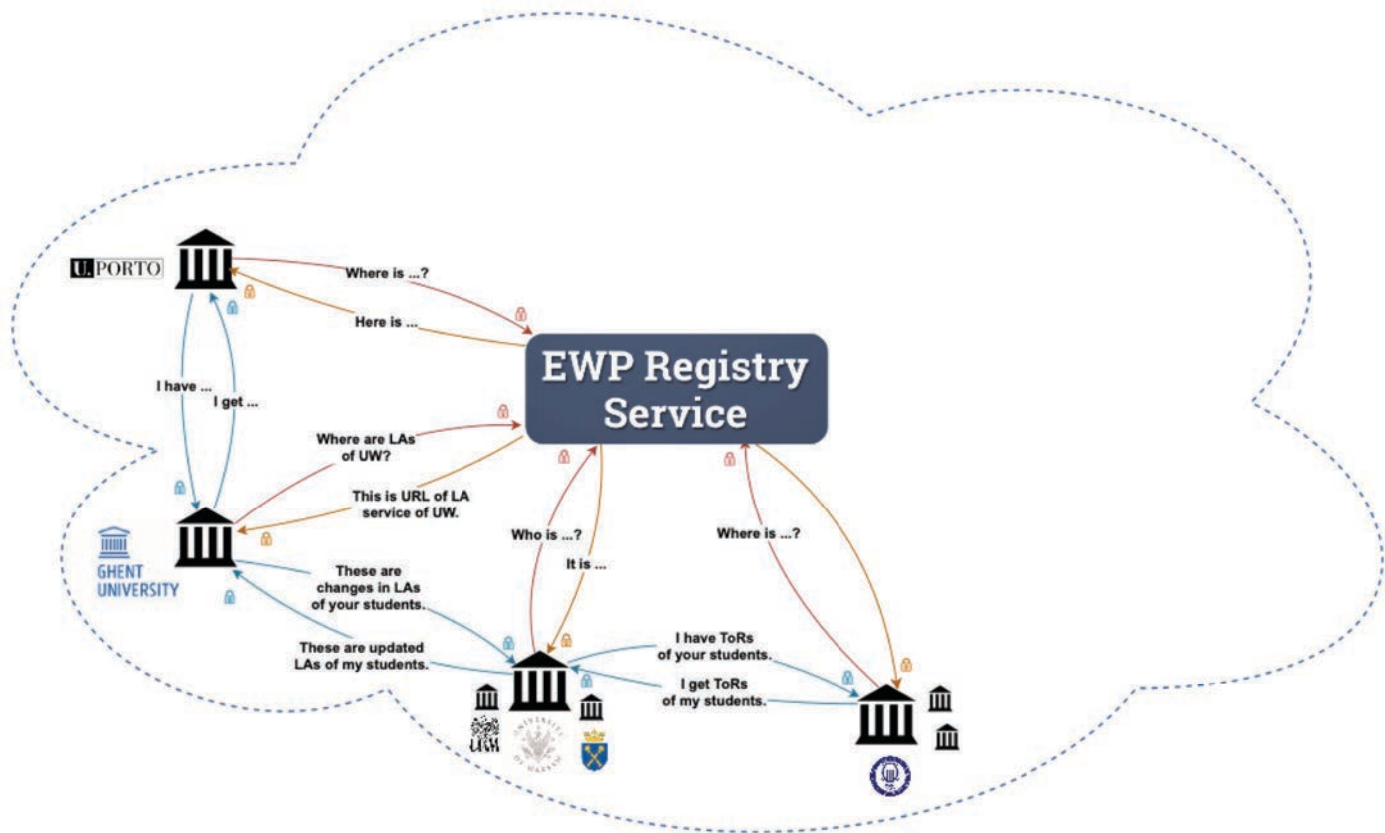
U.PORTO

Where is ...?

Here is ...

EWP Registry Service

I have ...

I get ...

Where are LAs of UW?

This is URL of LA service of UW.

GHENT UNIVERSITY

These are changes in LAs of your students.

These are updated LAs of my students.

Who is ...?

It is ...

Where is ...?

I have ToRs of your students.

I get ToRs of my students.

UAM